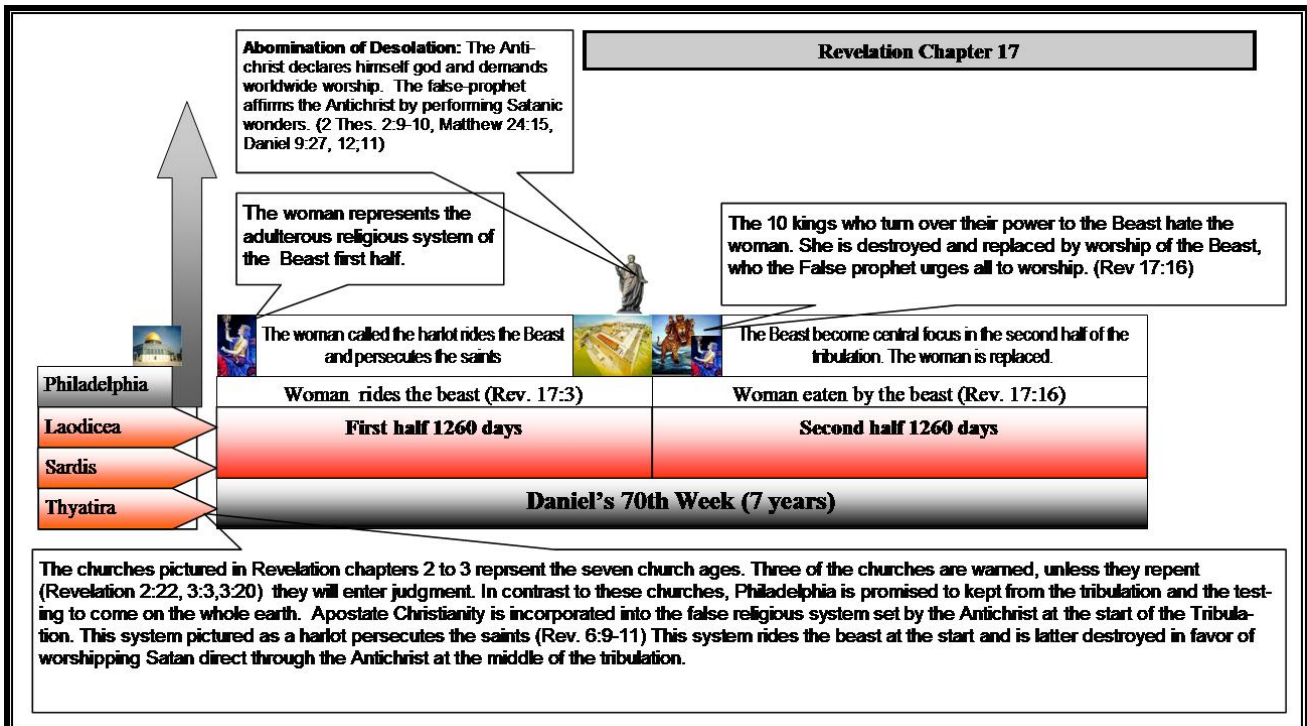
Abomination of Desolation: The Antichrist declares himself god and demands worldwide worship. The false-prophet affirms the Antichrist by performing Satanic wonders. (2 Thes. 2:9-10, Matthew 24:15, Daniel 9:27, 12;11)

Revelation Chapter 17

The woman represents the adulterous religious system of the Beast first half.

The 10 kings who turn over their power to the Beast hate the woman. She is destroyed and replaced by worship of the Beast, who the False prophet urges all to worship. (Rev 17:16)

The woman called the harlot rides the Beast and persecutes the saints

The Beast become central focus in the second half of the tribulation. The woman is replaced.

Philadelphia

Laodicea

Sardis

Thyatira

| Woman rides the beast (Rev. 17:3) | Woman eaten by the beast (Rev. 17:16) |
|---|---|
| First half 1260 days | Second half 1260 days |

Daniel's 70th Week (7 years)

The churches pictured in Revelation chapters 2 to 3 reprsent the seven church ages. Three of the churches are warned, unless they repent (Revelation 2:22, 3:3,3:20) they will enter judgment. In contrast to these churches, Philadelphia is promised to kept from the tribulation and the testing to come on the whole earth. Apostate Christianity is incorporated into the false religious system set by the Antichrist at the start of the Tribulation. This system pictured as a harlot persecutes the saints (Rev. 6:9-11) This system rides the beast at the start and is latter destroyed in favor of worshipping Satan direct through the Antichrist at the middle of the tribulation.